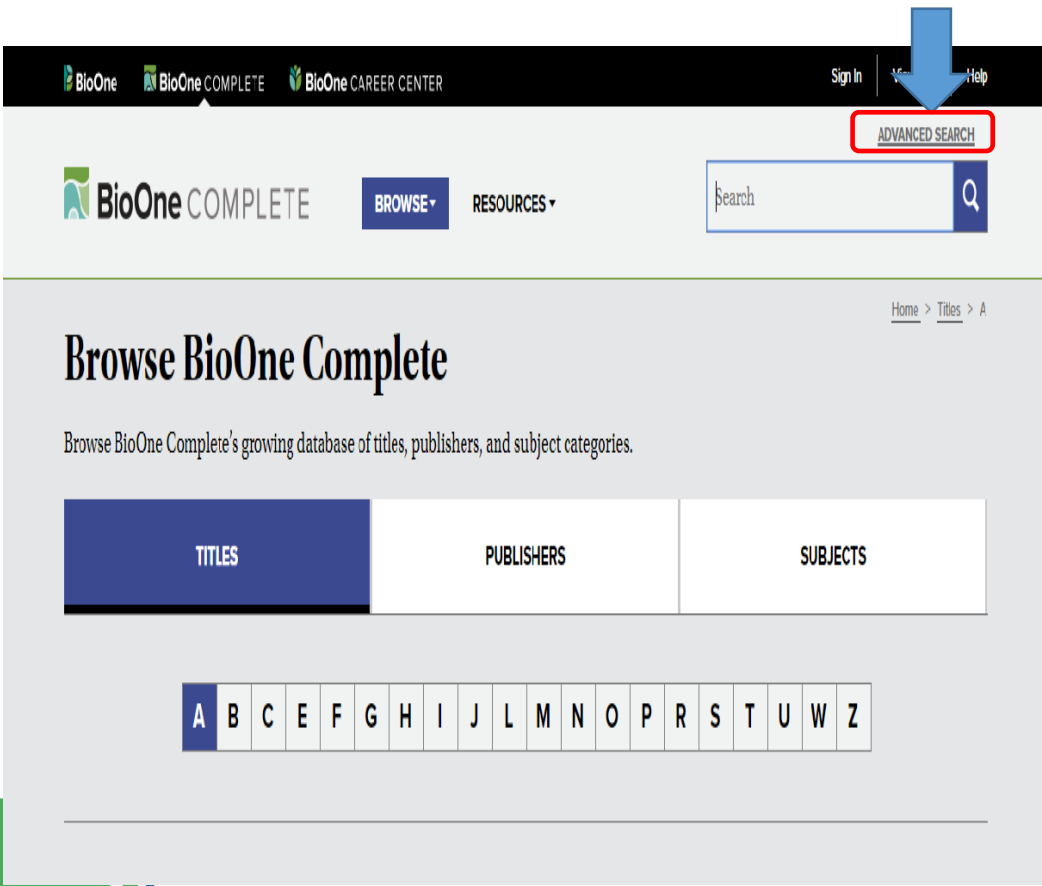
BioOne BioOne COMPLETE BioOne CAREER CENTER

Sign In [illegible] Help

ADVANCED SEARCH

BioOne COMPLETE

BROWSE ▾ RESOURCES ▾

Search

Home > Titles > A

Browse BioOne Complete

Browse BioOne Complete's growing database of titles, publishers, and subject categories.

TITLES PUBLISHERS SUBJECTS

A B C E F G H I J L M N O P R S T U W Z